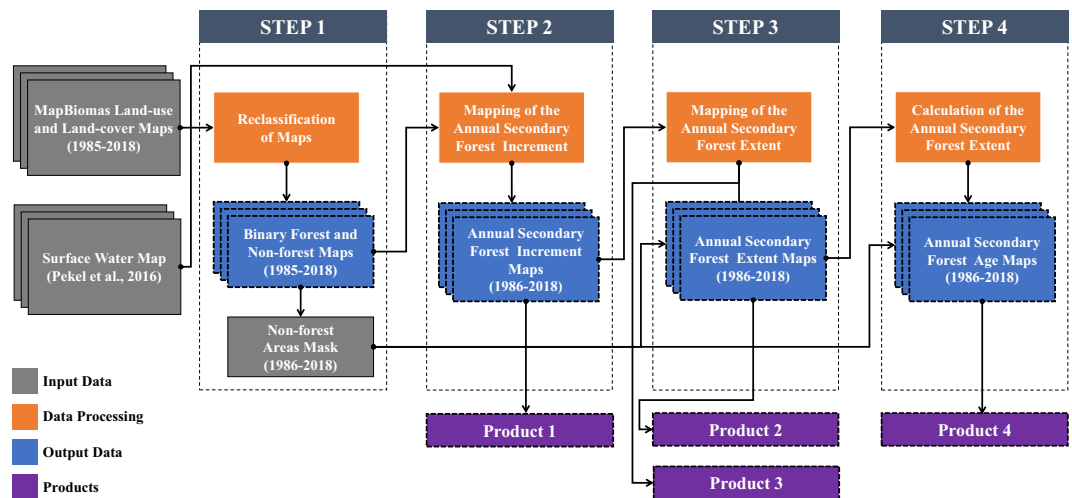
STEP 1

STEP 2

STEP 3

STEP 4

MapBiomas Land-use and Land-cover Maps (1985-2018)

Surface Water Map (Pekel et al., 2016)

Reclassification of Maps

Binary Forest and Non-forest Maps (1985-2018)

Non-forest Areas Mask (1986-2018)

Mapping of the Annual Secondary Forest Increment

Annual Secondary Forest Increment Maps (1986-2018)

Mapping of the Annual Secondary Forest Extent

Annual Secondary Forest Extent Maps (1986-2018)

Calculation of the Annual Secondary Forest Extent

Annual Secondary Forest Age Maps (1986-2018)

Product 1

Product 2

Product 3

Product 4

Input Data

Data Processing

Output Data

Products